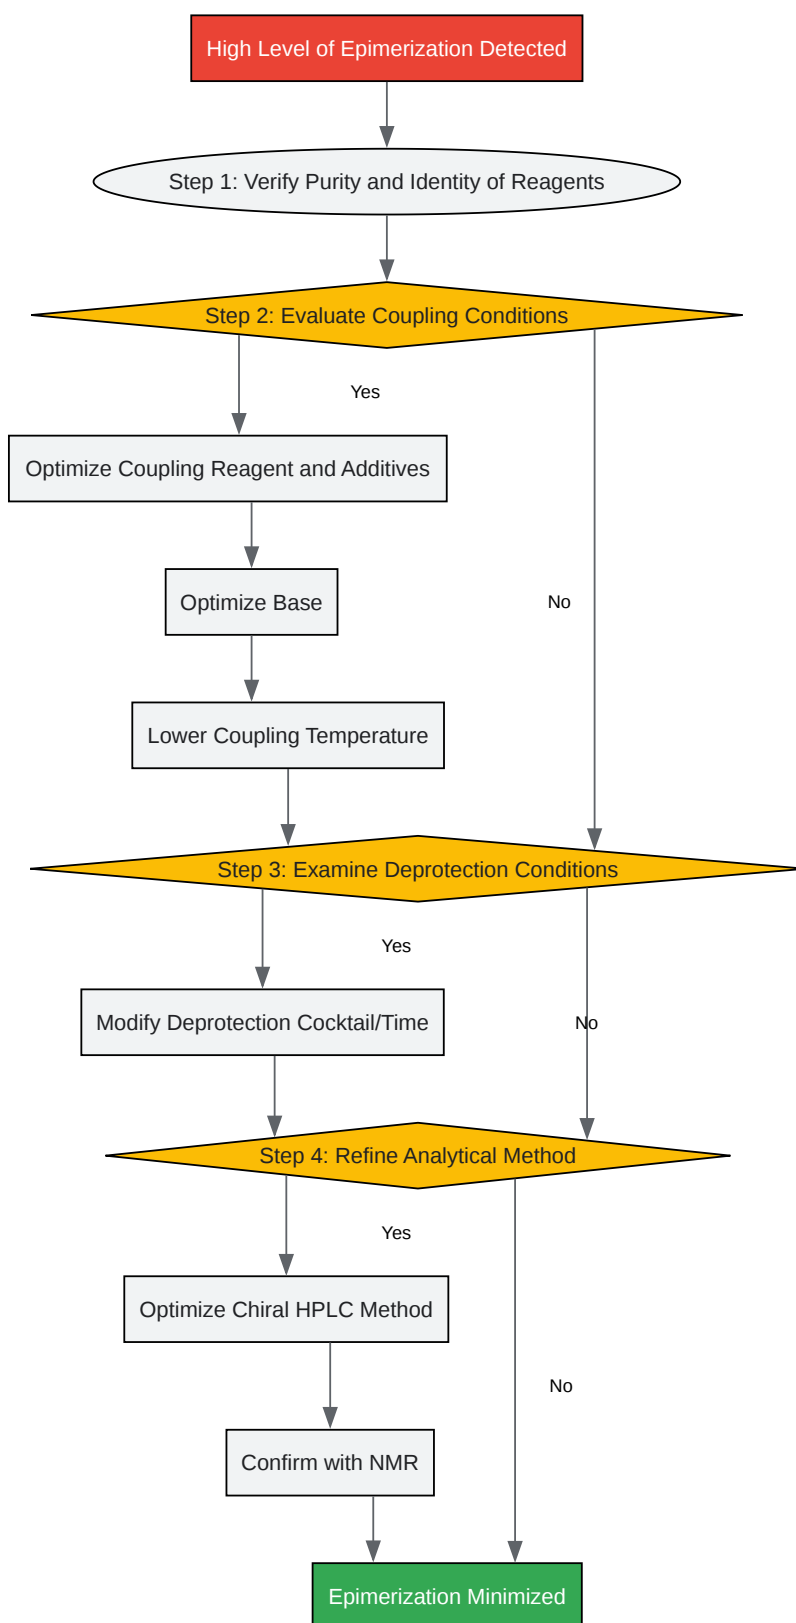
High Level of Epimerization Detected

Step 1: Verify Purity and Identity of Reagents

Step 2: Evaluate Coupling Conditions

Yes

Optimize Coupling Reagent and Additives

Optimize Base

No

Lower Coupling Temperature

Step 3: Examine Deprotection Conditions

Yes

Modify Deprotection Cocktail/Time

No

Step 4: Refine Analytical Method

Yes

Optimize Chiral HPLC Method

No

Confirm with NMR

Epimerization Minimized